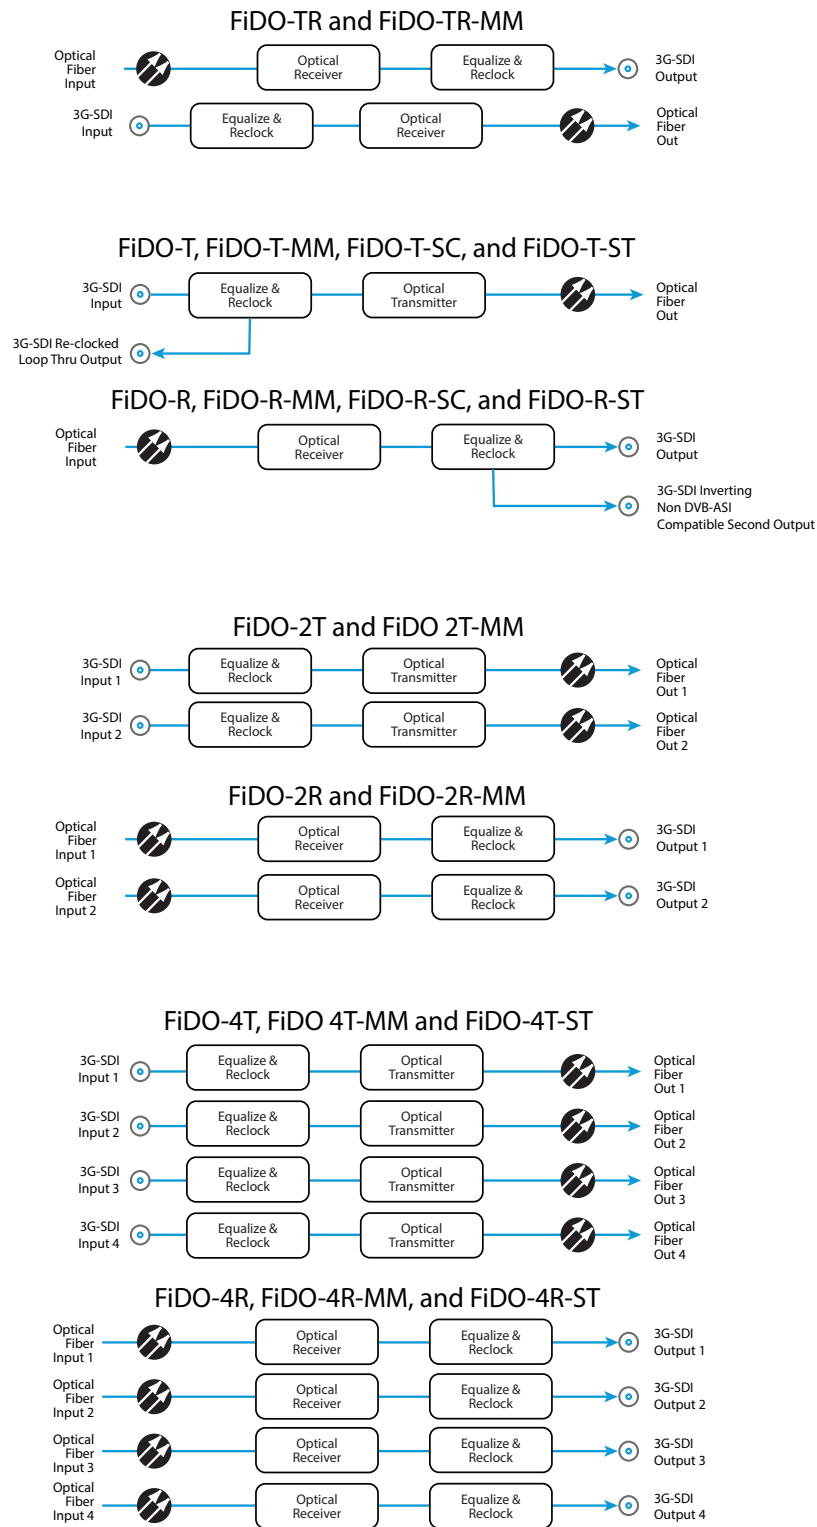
FiDO-TR and FiDO-TR-MM

Optical Fiber Input

Optical Receiver

Equalize & Reclock

3G-SDI Output

3G-SDI Input

Equalize & Reclock

Optical Receiver

Optical Fiber Out

FiDO-T, FiDO-T-MM, FiDO-T-SC, and FiDO-T-ST

3G-SDI Input

Equalize & Reclock

Optical Transmitter

Optical Fiber Out

3G-SDI Re-clocked Loop Thru Output

FiDO-R, FiDO-R-MM, FiDO-R-SC, and FiDO-R-ST

Optical Fiber Input

Optical Receiver

Equalize & Reclock

3G-SDI Output

3G-SDI Inverting Non DVB-ASI Compatible Second Output

FiDO-2T and FiDO 2T-MM

3G-SDI Input 1

Equalize & Reclock

Optical Transmitter

Optical Fiber Out 1

3G-SDI Input 2

Equalize & Reclock

Optical Transmitter

Optical Fiber Out 2

FiDO-2R and FiDO-2R-MM

Optical Fiber Input 1

Optical Receiver

Equalize & Reclock

3G-SDI Output 1

Optical Fiber Input 2

Optical Receiver

Equalize & Reclock

3G-SDI Output 2

FiDO-4T, FiDO 4T-MM and FiDO-4T-ST

3G-SDI Input 1

Equalize & Reclock

Optical Transmitter

Optical Fiber Out 1

3G-SDI Input 2

Equalize & Reclock

Optical Transmitter

Optical Fiber Out 2

3G-SDI Input 3

Equalize & Reclock

Optical Transmitter

Optical Fiber Out 3

3G-SDI Input 4

Equalize & Reclock

Optical Transmitter

Optical Fiber Out 4

FiDO-4R, FiDO-4R-MM, and FiDO-4R-ST

Optical Fiber Input 1

Optical Receiver

Equalize & Reclock

3G-SDI Output 1

Optical Fiber Input 2

Optical Receiver

Equalize & Reclock

3G-SDI Output 2

Optical Fiber Input 3

Optical Receiver

Equalize & Reclock

3G-SDI Output 3

Optical Fiber Input 4

Optical Receiver

Equalize & Reclock

3G-SDI Output 4